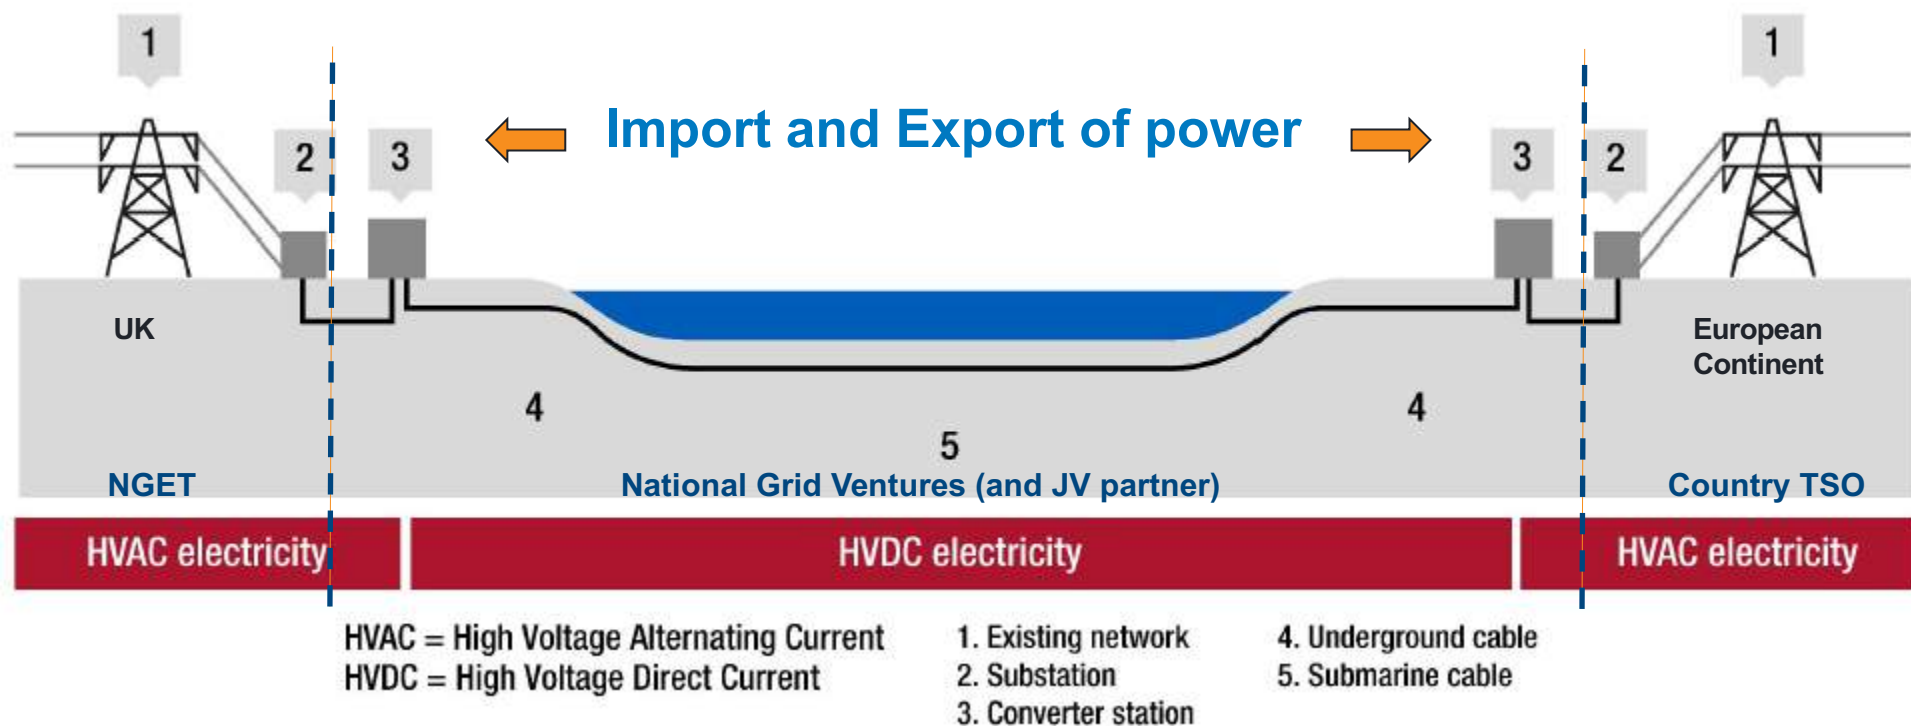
1

2

3

Import and Export of power

3

2

1

UK

European Continent

4

5

4

NGET

National Grid Ventures (and JV partner)

Country TSO

HVAC electricity

HVDC electricity

HVAC electricity

HVAC = High Voltage Alternating Current
HVDC = High Voltage Direct Current

1. Existing network
2. Substation
3. Converter station

4. Underground cable
5. Submarine cable